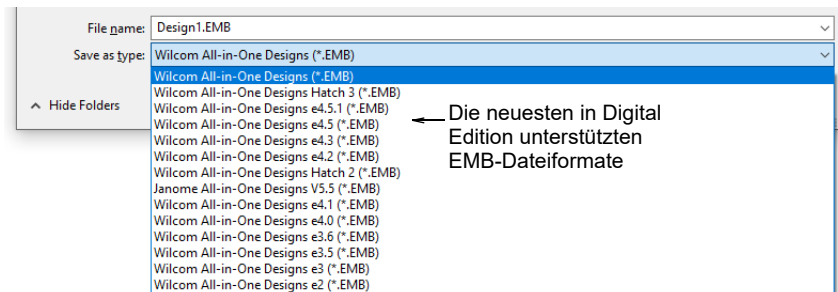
File name: Design1.EMB

Save as type: Wilcom All-in-One Designs (*.EMB)

Hide Folders

Wilcom All-in-One Designs (*.EMB)
Wilcom All-in-One Designs Hatch 3 (*.EMB)
Wilcom All-in-One Designs e4.5.1 (*.EMB)
Wilcom All-in-One Designs e4.5 (*.EMB)
Wilcom All-in-One Designs e4.3 (*.EMB)
Wilcom All-in-One Designs e4.2 (*.EMB)
Wilcom All-in-One Designs Hatch 2 (*.EMB)
Janome All-in-One Designs V5.5 (*.EMB)
Wilcom All-in-One Designs e4.1 (*.EMB)
Wilcom All-in-One Designs e4.0 (*.EMB)
Wilcom All-in-One Designs e3.6 (*.EMB)
Wilcom All-in-One Designs e3.5 (*.EMB)
Wilcom All-in-One Designs e3 (*.EMB)
Wilcom All-in-One Designs e2 (*.EMB)

Die neuesten in Digital Edition unterstützten EMB-Dateiformate